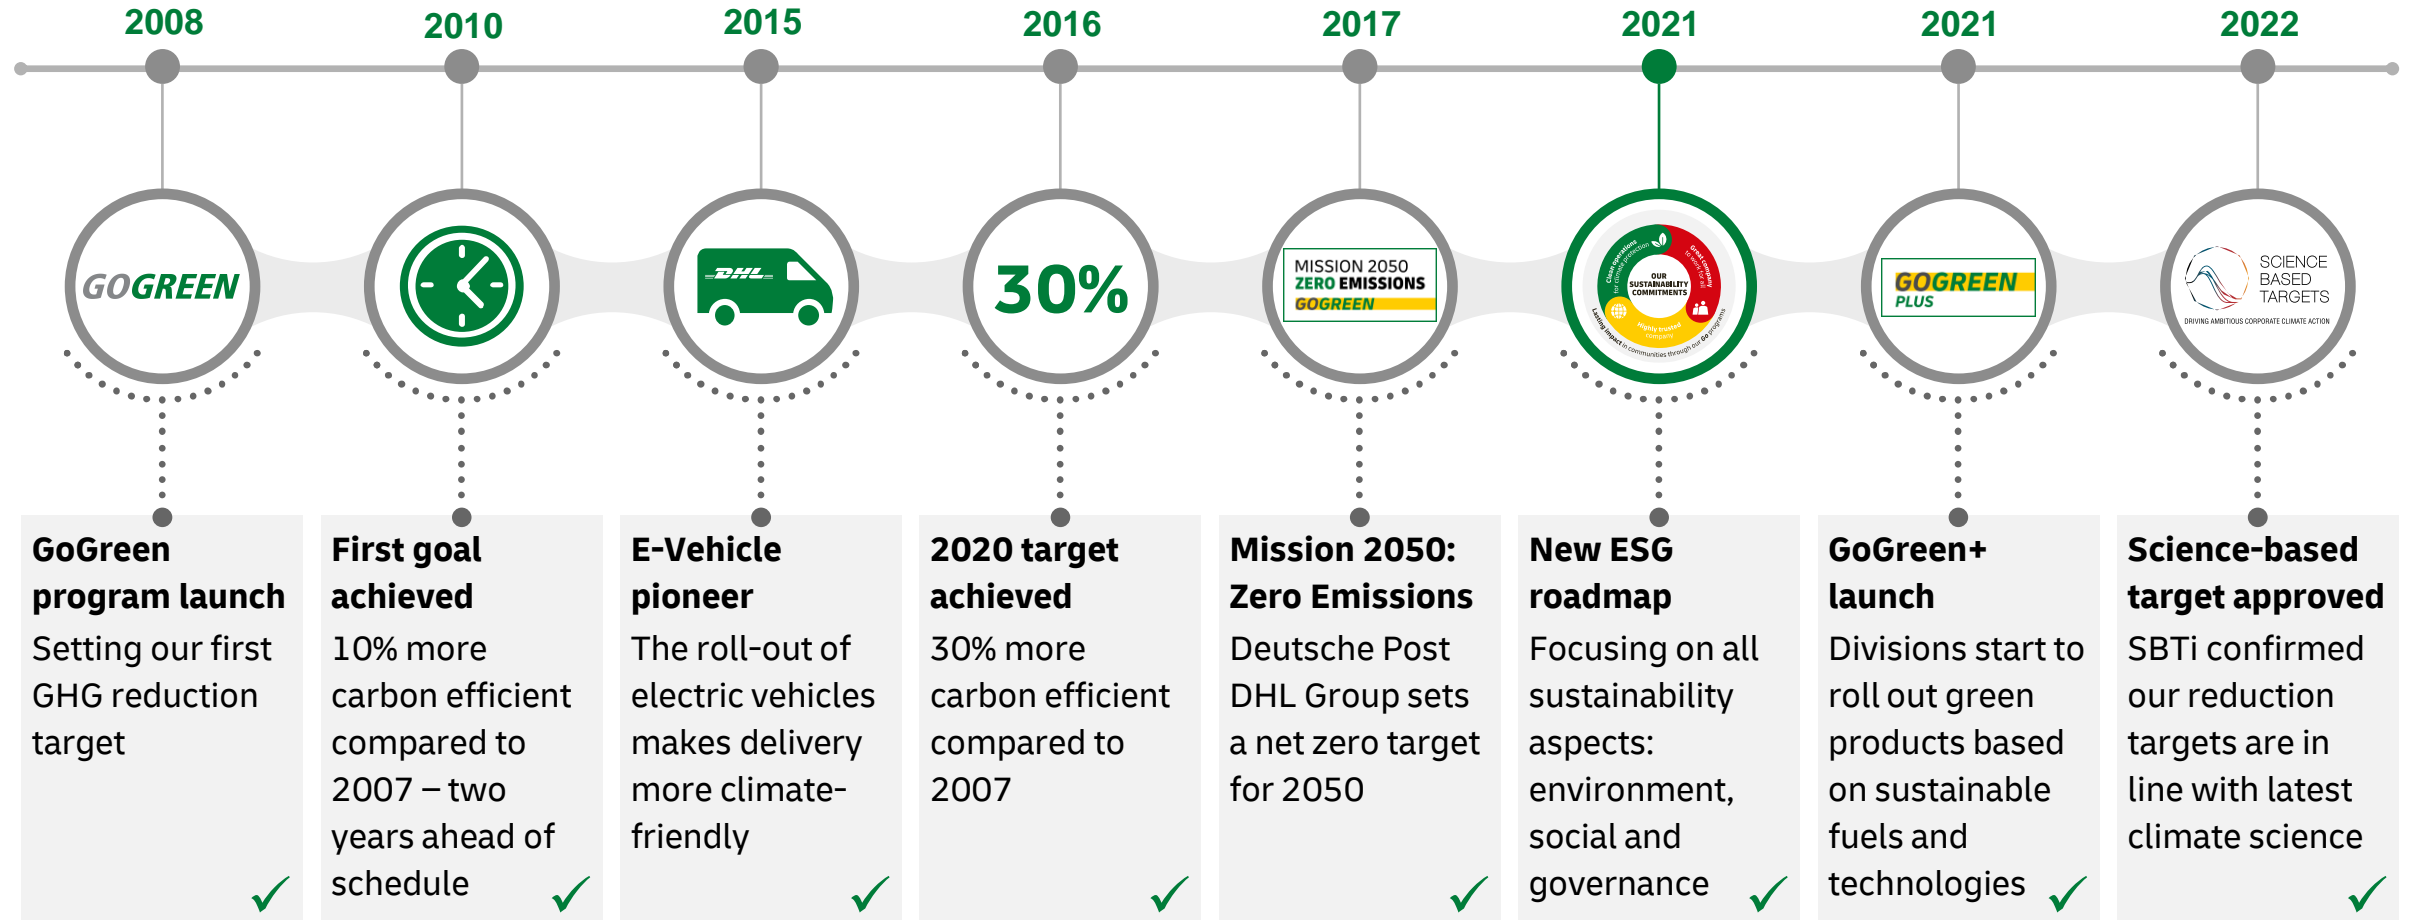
2008

GOGREEN

GoGreen program launch

Setting our first GHG reduction target

2010

First goal achieved

10% more carbon efficient compared to 2007 – two years ahead of schedule

2015

DHL

E-Vehicle pioneer

The roll-out of electric vehicles makes delivery more climate-friendly

2016

30%

2020 target achieved

30% more carbon efficient compared to 2007

2017

MISSION 2050 ZERO EMISSIONS GOGREEN

Mission 2050: Zero Emissions

Deutsche Post DHL Group sets a net zero target for 2050

2021

OUR SUSTAINABILITY COMMITMENTS

New ESG roadmap

Focusing on all sustainability aspects: environment, social and governance

2021

GOGREEN PLUS

GoGreen+ launch

Divisions start to roll out green products based on sustainable fuels and technologies

2022

SCIENCE BASED TARGETS

DRIVING AMBITIOUS CORPORATE CLIMATE ACTION

Science-based target approved

SBTi confirmed our reduction targets are in line with latest climate science